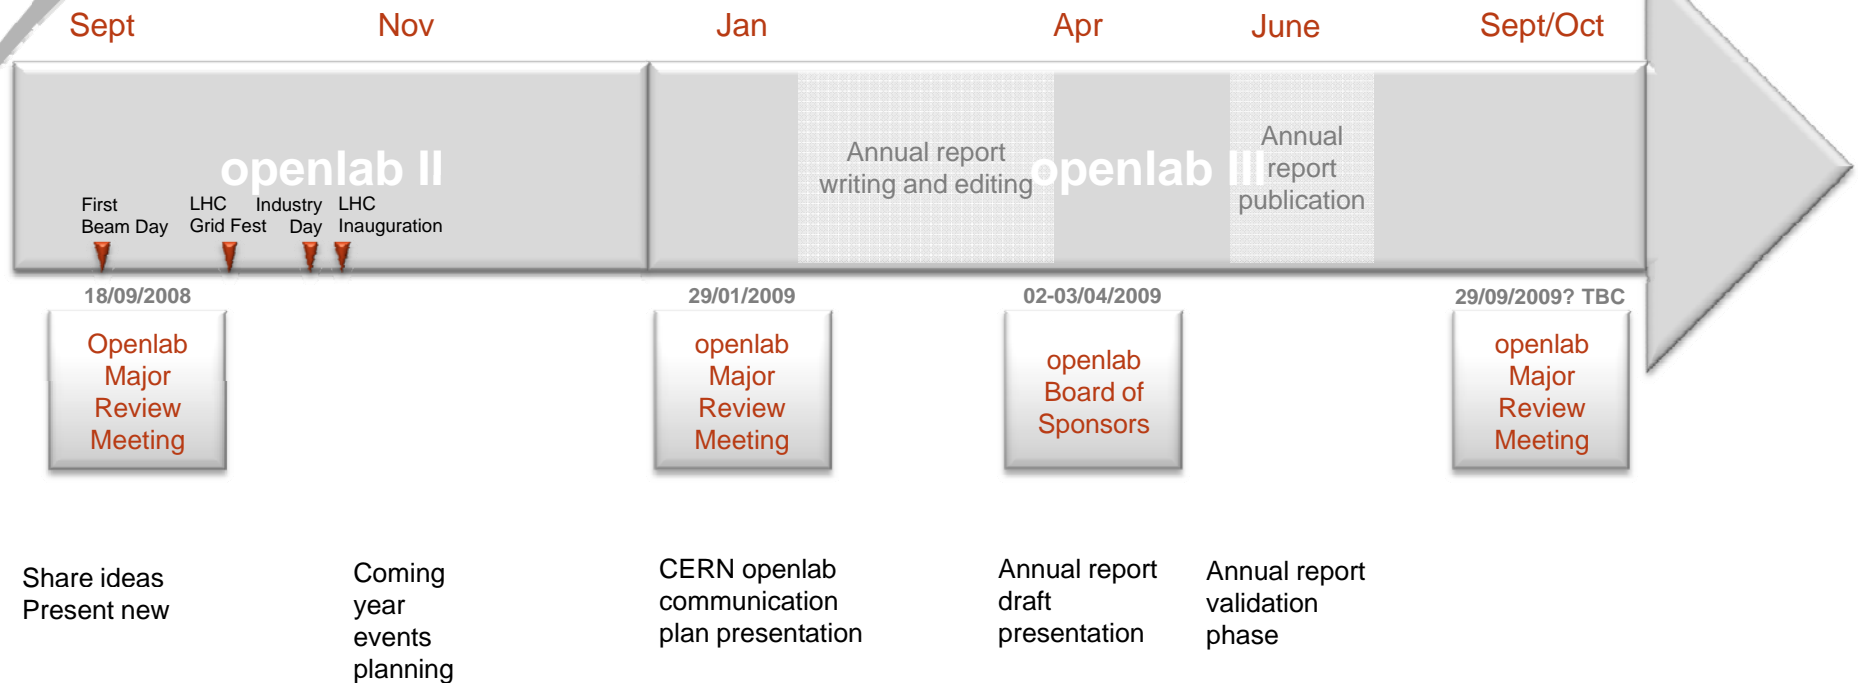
Sept Nov Jan Apr June Sept/Oct

openlab II

First Beam Day

LHC Grid Fest

Industry Day

LHC Inauguration

Annual report writing and editing

openlab III

Annual report publication

18/09/2008

Openlab Major Review Meeting

29/01/2009

openlab Major Review Meeting

02-03/04/2009

openlab Board of Sponsors

29/09/2009? TBC

openlab Major Review Meeting

Share ideas
Present new

Coming year events planning

CERN openlab communication plan presentation

Annual report draft presentation

Annual report validation phase